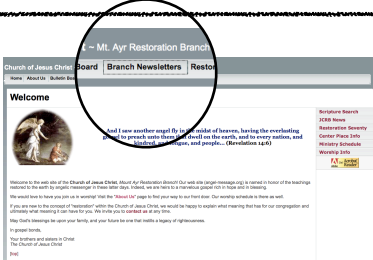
t ~ Mt. Ayr Restoration Branch

Church of Jesus Christ

Board Branch Newsletters Resto

Home About Us Bulletin Bo

Welcome

And I saw another angel fly in the midst of heaven, having the everlasting gospel to preach unto them that dwell on the earth, and to every nation, and kindred, and tongue, and people... (Revelation 14:6)

Scripture Search
JCRB News
Restoration Seventy
Center Place Info
Ministry Schedule
Worship Info

Welcome to the web site of the Church of Jesus Christ, Mount Ayr Restoration Branch! Our web site (angel-message.org) is named in honor of the teachings restored to the earth by angelic messenger in these latter days. Indeed, we are heirs to a marvelous gospel rich in hope and in blessing.

We would love to have you join us in worship! Visit the "About Us" page to find your way to our front door. Our worship schedule is there as well.

If you are new to the concept of "restoration" within the Church of Jesus Christ, we would be happy to explain what meaning that has for our congregation and ultimately what meaning it can have for you. We invite you to contact us at any time.

May God's blessings be upon your family, and your future be one that instills a legacy of righteousness.

In gospel bonds,

Your brothers and sisters in Christ
The Church of Jesus Christ

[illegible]